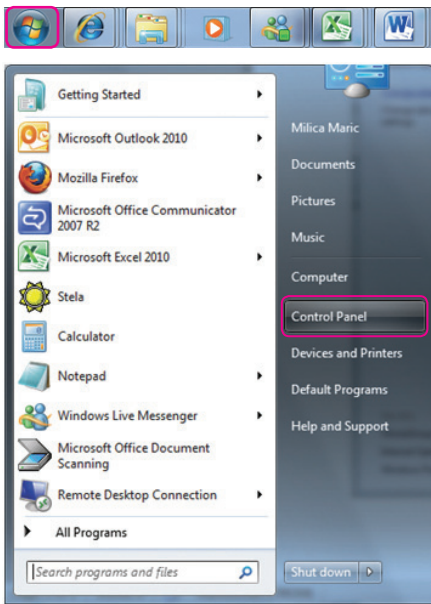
Getting Started

Microsoft Outlook 2010

Mozilla Firefox

Microsoft Office Communicator 2007 R2

Microsoft Excel 2010

Stela

Calculator

Notepad

Windows Live Messenger

Microsoft Office Document Scanning

Remote Desktop Connection

All Programs

Search programs and files

Milica Maric

Documents

Pictures

Music

Computer

Control Panel

Devices and Printers

Default Programs

Help and Support

Shut down